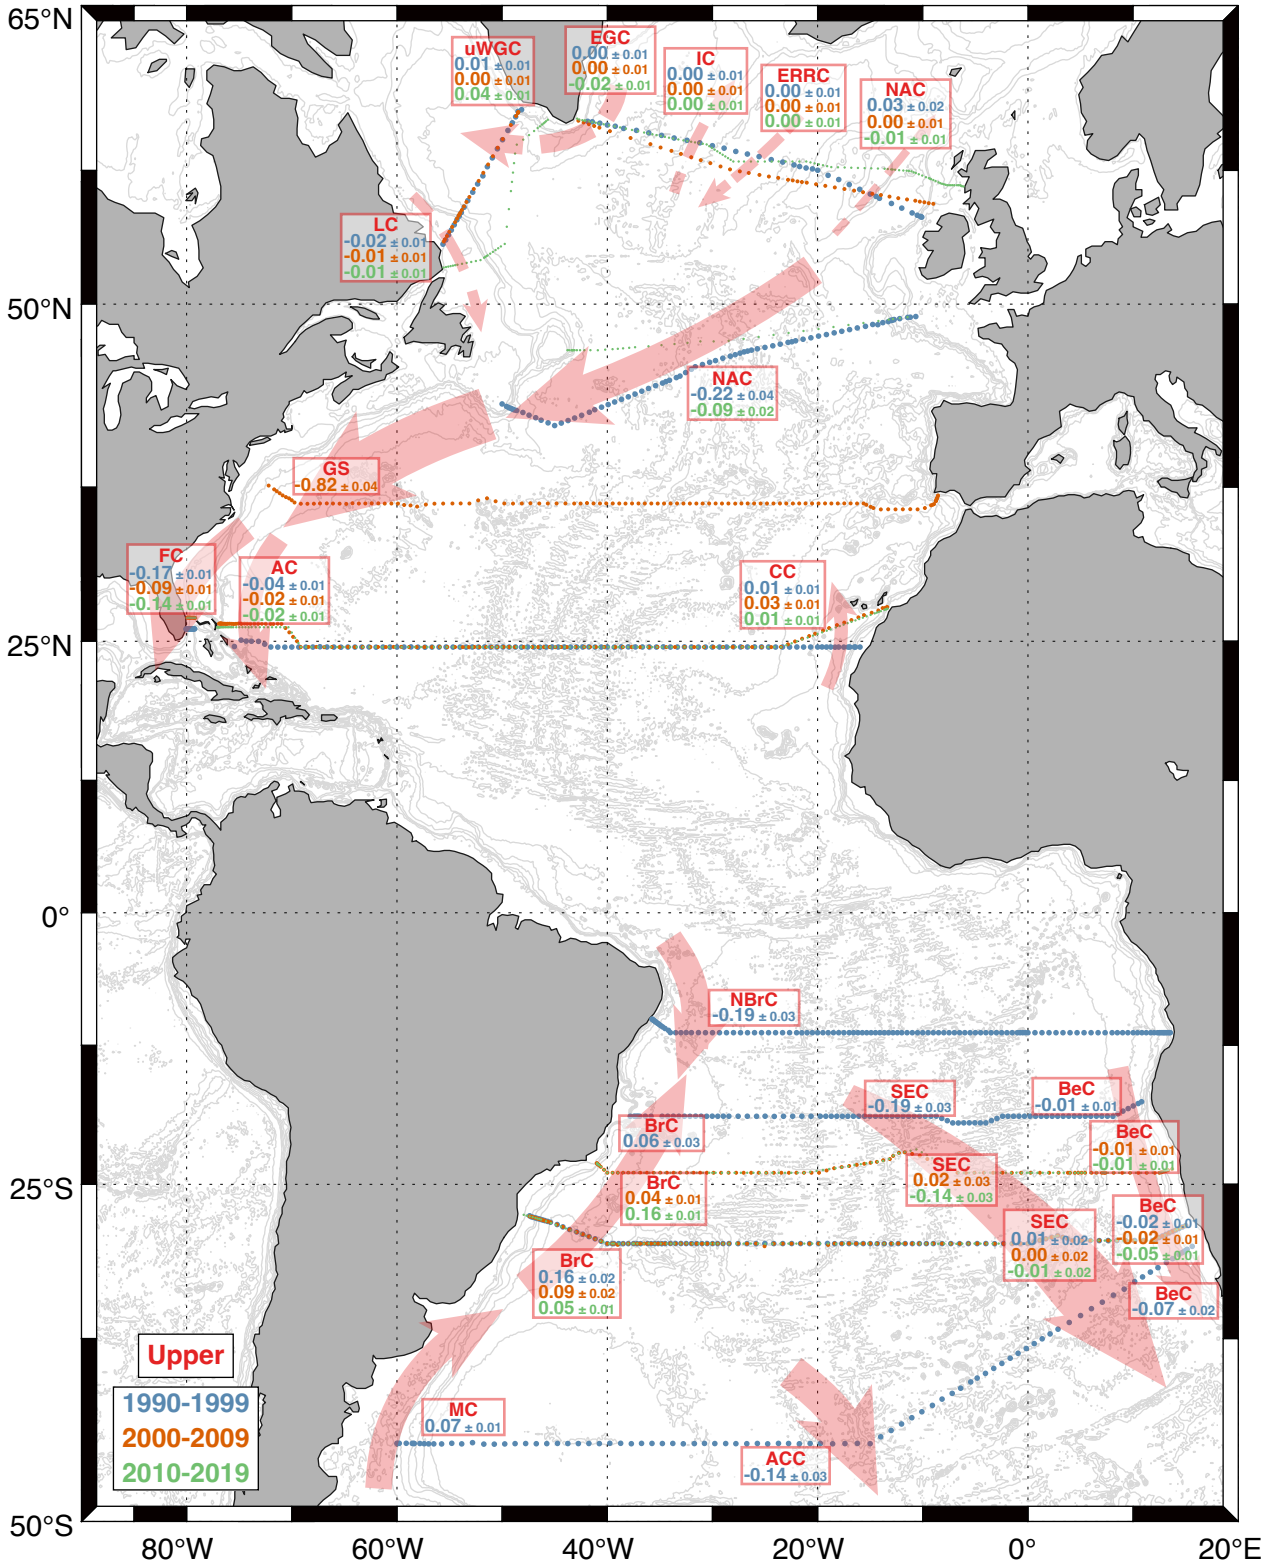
65°N
50°N
25°N
0°
25°S
50°S
80°W 60°W 40°W 20°W 0° 20°E

uWGC
0.01 ± 0.01
0.00 ± 0.01
0.04 ± 0.01

EGC
0.00 ± 0.01
0.00 ± 0.01
-0.02 ± 0.01

IC
0.00 ± 0.01
0.00 ± 0.01
0.00 ± 0.01

ERRC
0.00 ± 0.01
0.00 ± 0.01
0.00 ± 0.01

NAC
0.03 ± 0.02
0.00 ± 0.01
-0.01 ± 0.01

LC
-0.02 ± 0.01
-0.01 ± 0.01
-0.01 ± 0.01

NAC
-0.22 ± 0.04
-0.09 ± 0.02

GS
-0.82 ± 0.04

FC
-0.17 ± 0.01
-0.09 ± 0.01
-0.14 ± 0.01

AC
-0.04 ± 0.01
-0.02 ± 0.01
-0.02 ± 0.01

CC
0.01 ± 0.01
0.03 ± 0.01
0.01 ± 0.01

NBrC
-0.19 ± 0.03

SEC
-0.19 ± 0.03

BeC
-0.01 ± 0.01

BrC
0.06 ± 0.03

BeC
-0.01 ± 0.01
-0.01 ± 0.01

SEC
0.02 ± 0.03
-0.14 ± 0.03

BrC
0.04 ± 0.01
0.16 ± 0.01

SEC
0.01 ± 0.02
0.00 ± 0.02
-0.01 ± 0.02

BeC
-0.02 ± 0.01
-0.02 ± 0.01
-0.05 ± 0.01

BrC
0.16 ± 0.02
0.09 ± 0.02
0.05 ± 0.01

BeC
-0.07 ± 0.02

Upper
1990-1999
2000-2009
2010-2019

MC
0.07 ± 0.01

ACC
-0.14 ± 0.03